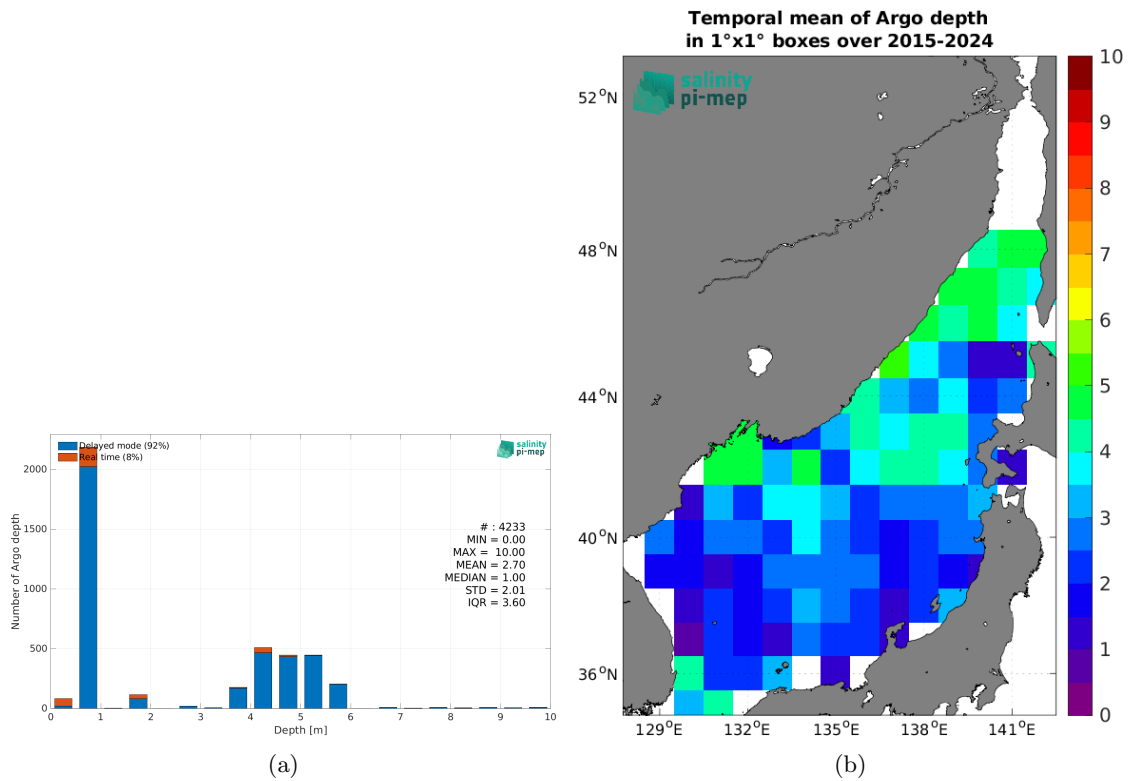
Delayed mode (92%)
Real time (8%)

salinity pi-mep

Number of Argo depth

2000
1500
1000
500
0

# : 4233
MIN = 0.00
MAX = 10.00
MEAN = 2.70
MEDIAN = 1.00
STD = 2.01
IQR = 3.60

0 1 2 3 4 5 6 7 8 9 10
Depth [m]

(a)

Temporal mean of Argo depth
in 1°x1° boxes over 2015-2024

salinity pi-mep

52°N
48°N
44°N
40°N
36°N

129°E 132°E 135°E 138°E 141°E

10
9
8
7
6
5
4
3
2
1
0

(b)